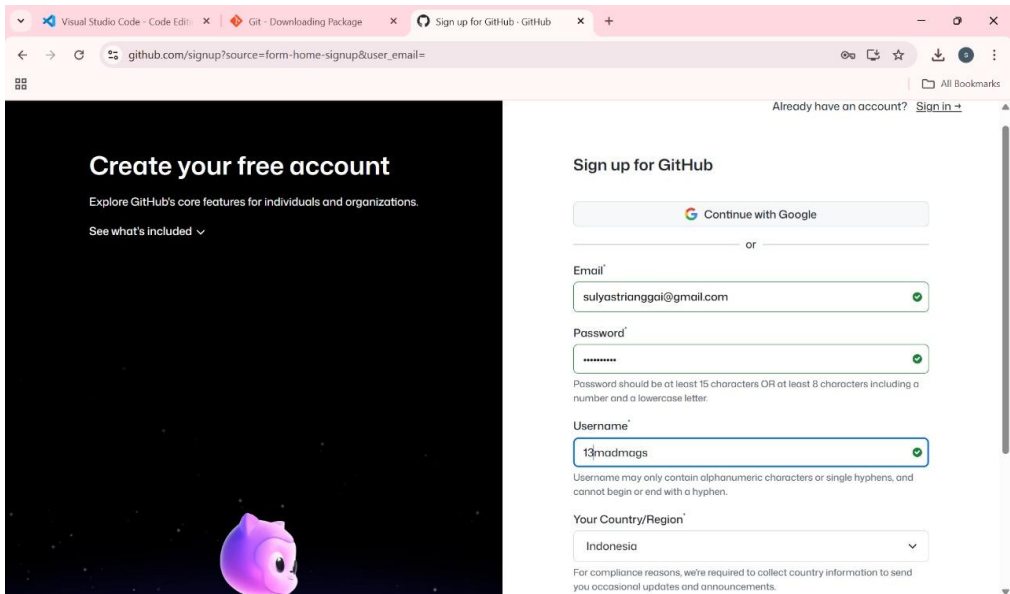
Visual Studio Code - Code Edit ×
Git - Downloading Package ×
Sign up for GitHub · GitHub ×
+

github.com/signup?source=form-home-signup&user_email=

All Bookmarks

Already have an account? Sign in →

Create your free account

Explore GitHub's core features for individuals and organizations.

See what's included

Sign up for GitHub

Continue with Google

or

Email*

sulyastrianggai@gmail.com

Password*

••••••••••

Password should be at least 15 characters OR at least 8 characters including a number and a lowercase letter.

Username*

13madmags

Username may only contain alphanumeric characters or single hyphens, and cannot begin or end with a hyphen.

Your Country/Region*

Indonesia

For compliance reasons, we're required to collect country information to send you occasional updates and announcements.